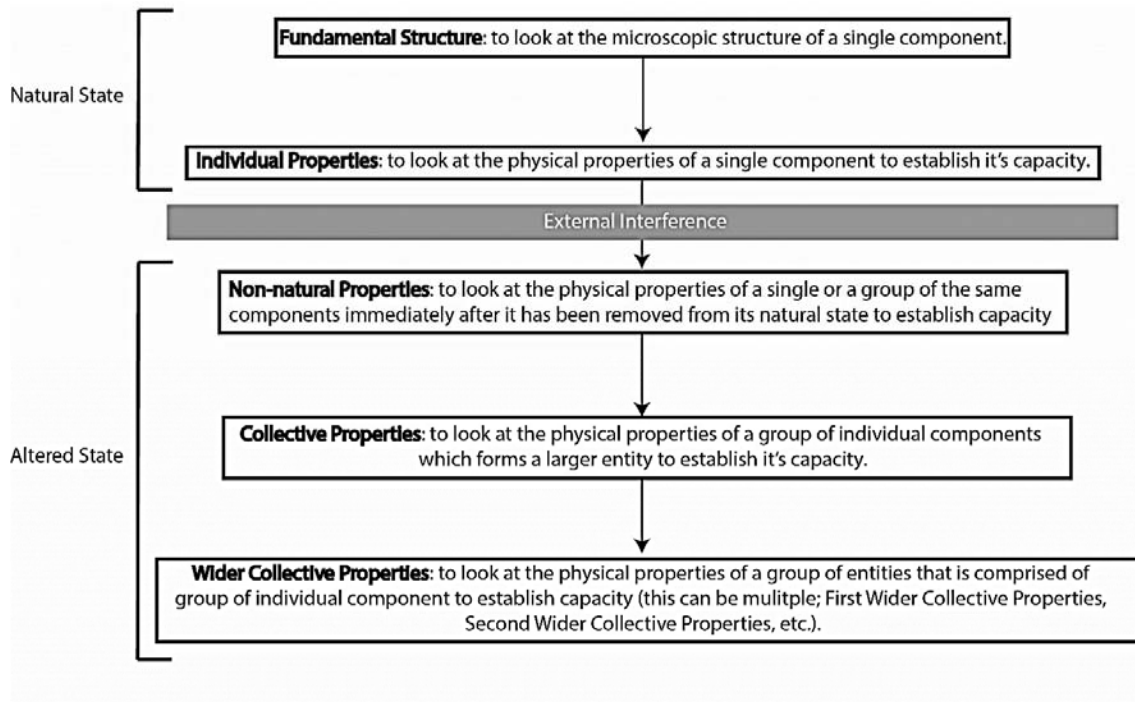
Natural State

**Fundamental Structure**: to look at the microscopic structure of a single component.

**Individual Properties**: to look at the physical properties of a single component to establish it's capacity.

External Interference

Altered State

**Non-natural Properties**: to look at the physical properties of a single or a group of the same components immediately after it has been removed from its natural state to establish capacity

**Collective Properties**: to look at the physical properties of a group of individual components which forms a larger entity to establish it's capacity.

**Wider Collective Properties**: to look at the physical properties of a group of entities that is comprised of group of individual component to establish capacity (this can be mulitple; First Wider Collective Properties, Second Wider Collective Properties, etc.).